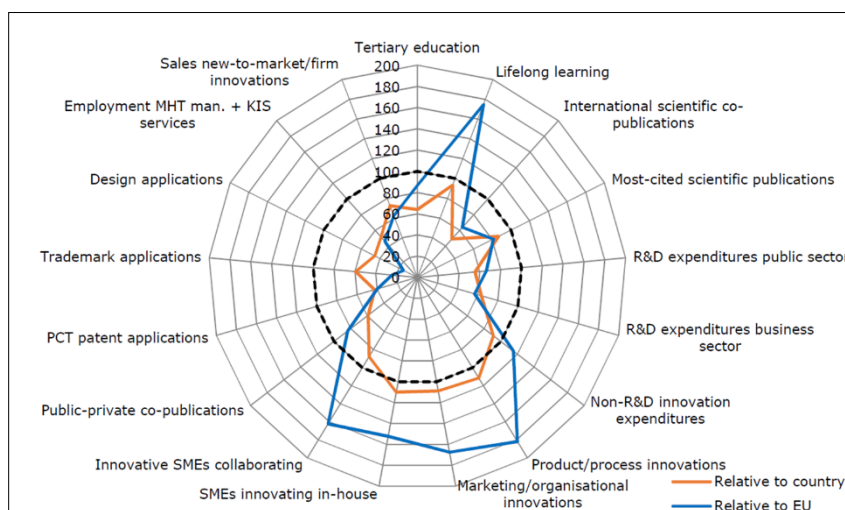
Tertiary education
Lifelong learning
International scientific co-publications
Most-cited scientific publications
R&D expenditures public sector
R&D expenditures business sector
Non-R&D innovation expenditures
Product/process innovations
Marketing/organisational innovations
SMEs innovating in-house
Innovative SMEs collaborating
Public-private co-publications
PCT patent applications
Trademark applications
Design applications
Employment MHT man. + KIS services
Sales new-to-market/firm innovations

200
180
160
140
120
100
80
60
40
20
0

Relative to country
Relative to EU